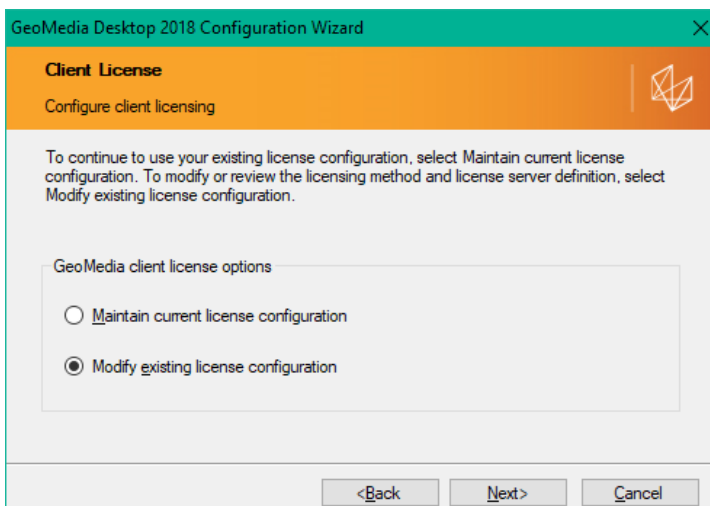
GeoMedia Desktop 2018 Configuration Wizard

Client License

Configure client licensing

To continue to use your existing license configuration, select Maintain current license configuration. To modify or review the licensing method and license server definition, select Modify existing license configuration.

GeoMedia client license options

Maintain current license configuration

Modify existing license configuration

<Back

Next>

Cancel